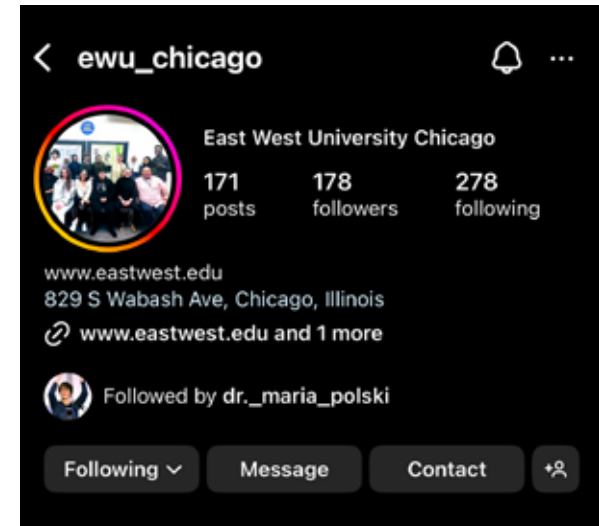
ewu_chicago

East West University Chicago

171 posts

178 followers

278 following

www.eastwest.edu
829 S Wabash Ave, Chicago, Illinois

www.eastwest.edu and 1 more

Followed by dr._maria_polski

Following

Message

Contact